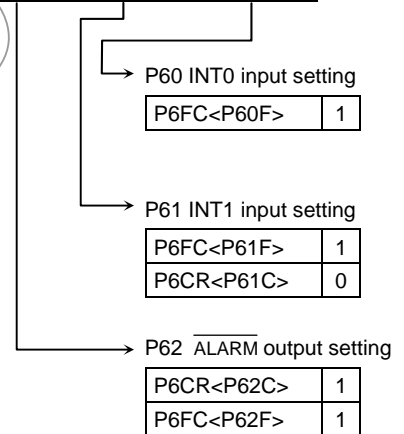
P60 INT0 input setting

| P6FC<P60F> | 1 |
|---|---|

P61 INT1 input setting

| P6FC<P61F> | 1 |
|---|---|
| P6CR<P61C> | 0 |

P62 $\overline{\text{ALARM}}$ output setting

| P6CR<P62C> | 1 |
|---|---|
| P6FC<P62F> | 1 |